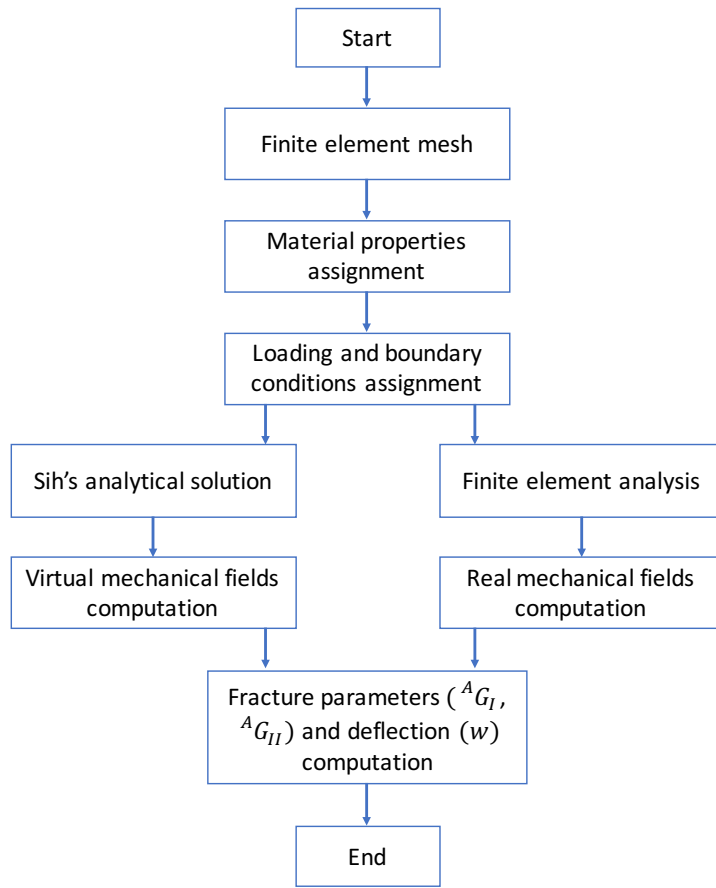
Start

Finite element mesh

Material properties assignment

Loading and boundary conditions assignment

Sih’s analytical solution

Finite element analysis

Virtual mechanical fields computation

Real mechanical fields computation

Fracture parameters ( $^{A}G_{I}$ , $^{A}G_{II}$) and deflection $(w)$ computation

End